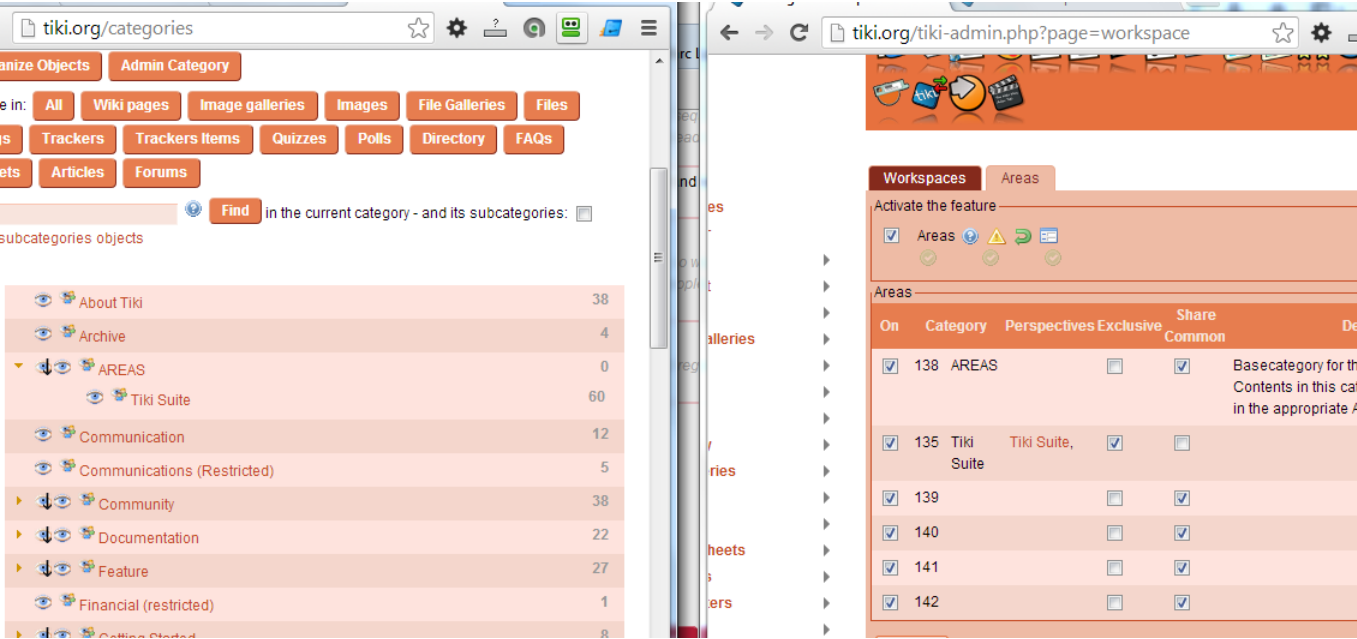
tiki.org/categories

anize Objects Admin Category

e in: All Wiki pages Image galleries Images File Galleries Files
gs Trackers Trackers Items Quizzes Polls Directory FAQs
ets Articles Forums

Find in the current category - and its subcategories:
subcategories objects

| | |
|---|---|
| About Tiki | 38 |
| Archive | 4 |
| AREAS | 0 |
| Tiki Suite | 60 |
| Communication | 12 |
| Communications (Restricted) | 5 |
| Community | 38 |
| Documentation | 22 |
| Feature | 27 |
| Financial (restricted) | 1 |
| Getting Started | 8 |

tiki.org/tiki-admin.php?page=workspace

es
alleries
ries
heets
ters

Workspaces Areas

Activate the feature

Areas

Areas

| On | Category | Perspectives | Exclusive | Share Common | De |
|---|---|---|---|---|---|
| ☑ | 138 AREAS | | ☐ | ☑ | Basecategory for th Contents in this cat in the appropriate A |
| ☑ | 135 Tiki Suite | Tiki Suite, | ☑ | ☐ | |
| ☑ | 139 | | ☐ | ☑ | |
| ☑ | 140 | | ☐ | ☑ | |
| ☑ | 141 | | ☐ | ☑ | |
| ☑ | 142 | | ☐ | ☑ | |